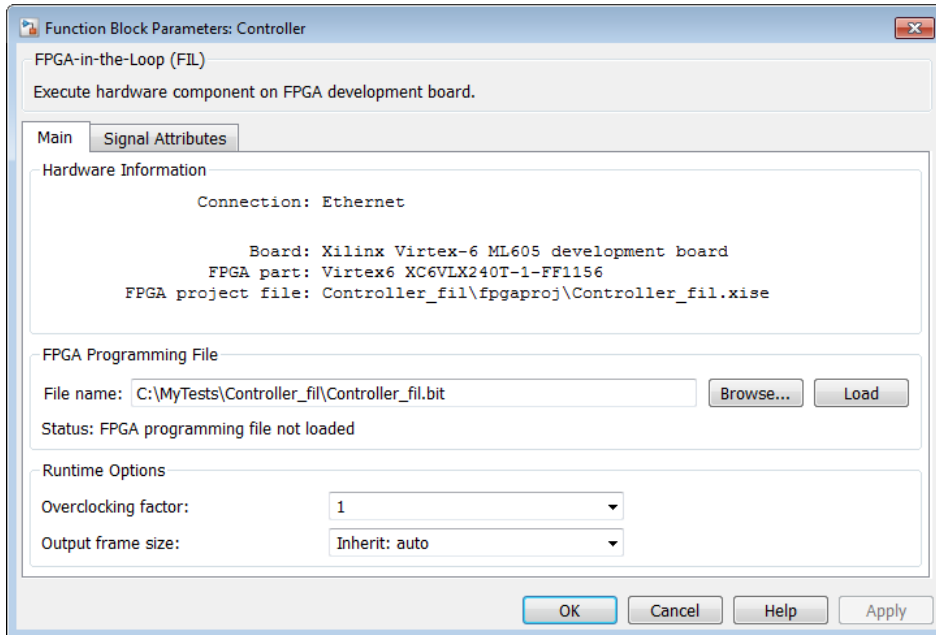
Function Block Parameters: Controller

FPGA-in-the-Loop (FIL)

Execute hardware component on FPGA development board.

Main | Signal Attributes

Hardware Information

Connection: Ethernet

Board: Xilinx Virtex-6 ML605 development board
FPGA part: Virtex6 XC6VLX240T-1-FF1156
FPGA project file: Controller_fil\fpgaproj\Controller_fil.xise

FPGA Programming File

File name: C:\MyTests\Controller_fil\Controller_fil.bit Browse... Load

Status: FPGA programming file not loaded

Runtime Options

Overclocking factor: 1

Output frame size: Inherit: auto

OK Cancel Help Apply